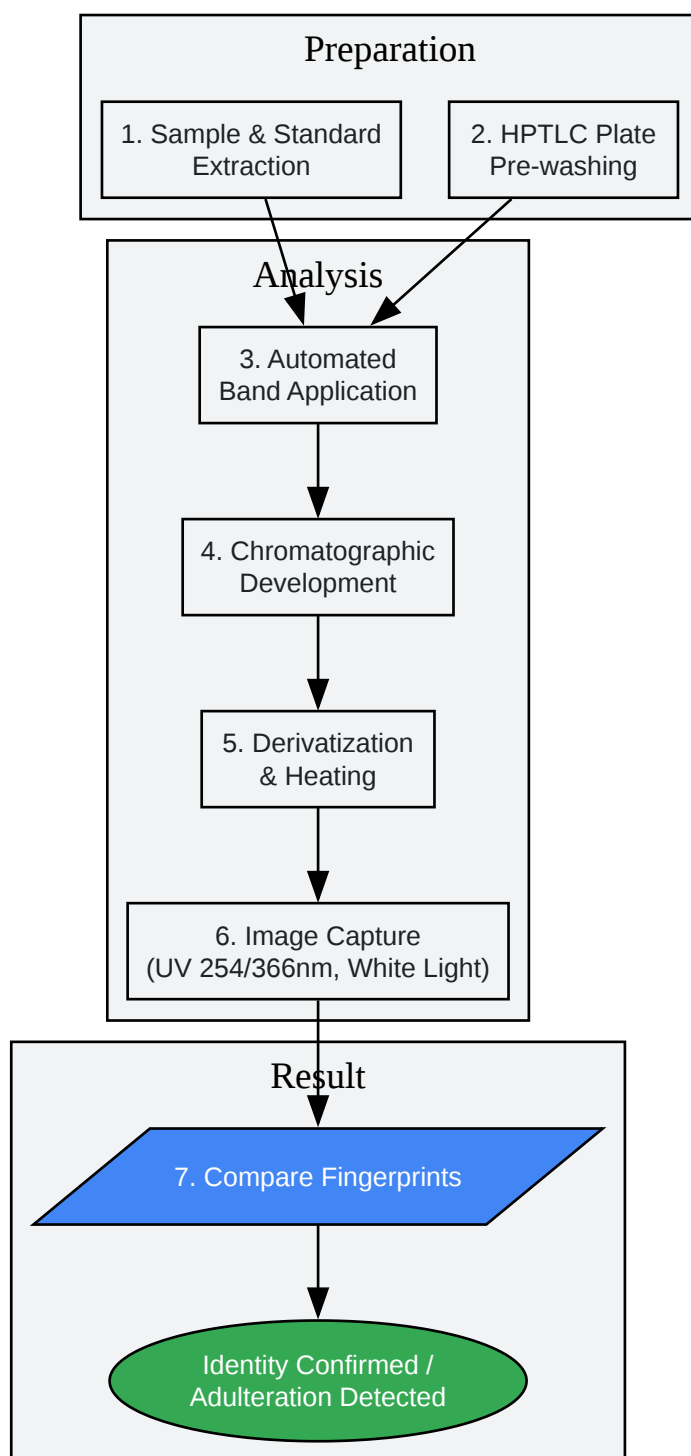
Preparation

1. Sample & Standard Extraction

2. HPTLC Plate Pre-washing

Analysis

3. Automated Band Application

4. Chromatographic Development

5. Derivatization & Heating

6. Image Capture (UV 254/366nm, White Light)

Result

7. Compare Fingerprints

Identity Confirmed / Adulteration Detected